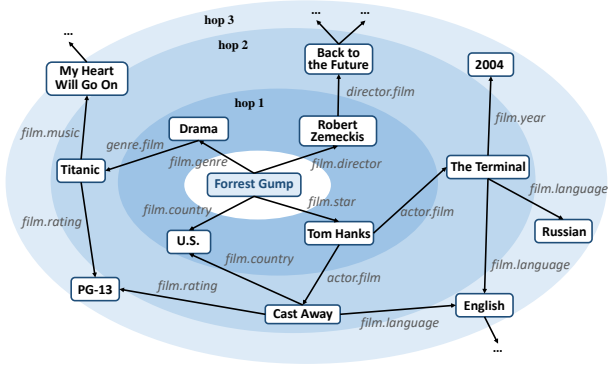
hop 3
hop 2
hop 1
...
...
...
My Heart Will Go On
Back to the Future
2004
director.film
film.music
Drama
Robert Zemeckis
film.year
genre.film
film.genre
film.director
Titanic
Forrest Gump
The Terminal
film.language
film.star
film.country
actor.film
film.rating
U.S.
Tom Hanks
Russian
film.country
film.language
actor.film
PG-13
film.rating
Cast Away
English
film.language
...